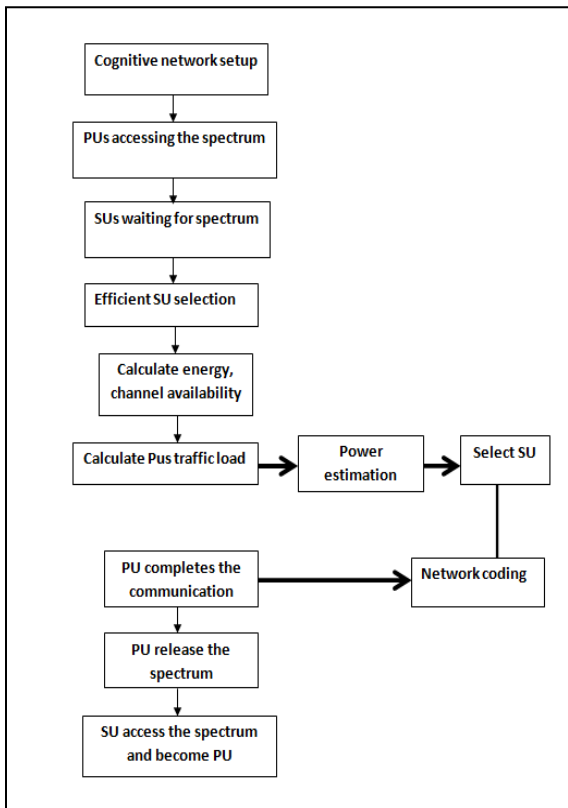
Cognitive network setup

PUs accessing the spectrum

SUs waiting for spectrum

Efficient SU selection

Calculate energy, channel availability

Calculate Pus traffic load

Power estimation

Select SU

PU completes the communication

Network coding

PU release the spectrum

SU access the spectrum and become PU